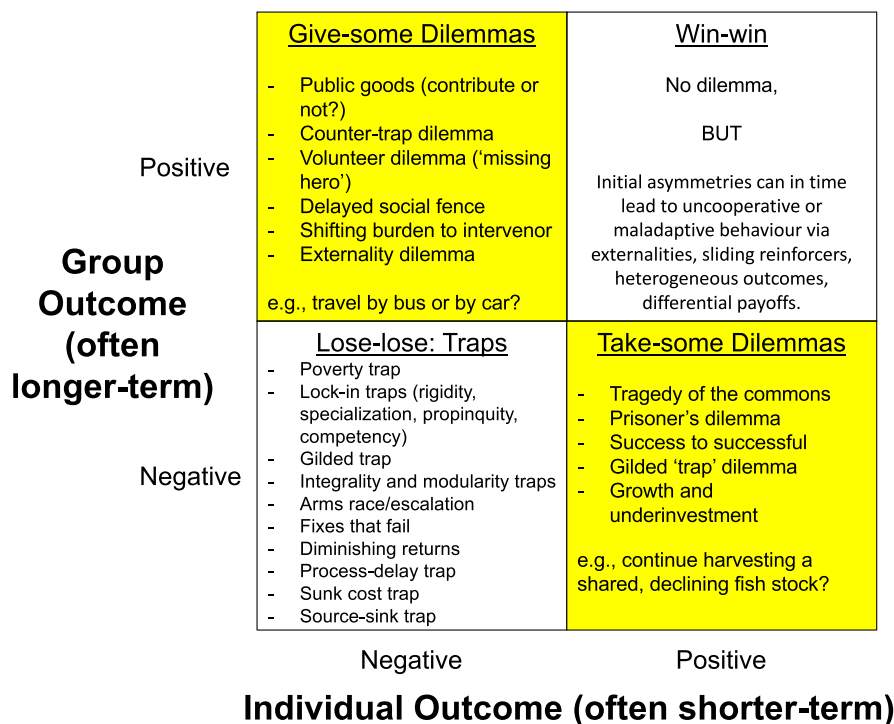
Group Outcome (often longer-term)

Positive

Negative

| Give-some Dilemmas | Win-win |
|---|---|
| - Public goods (contribute or not?)<br>- Counter-trap dilemma<br>- Volunteer dilemma ('missing hero')<br>- Delayed social fence<br>- Shifting burden to intervenor<br>- Externality dilemma<br><br>e.g., travel by bus or by car? | No dilemma,<br><br>BUT<br><br>Initial asymmetries can in time lead to uncooperative or maladaptive behaviour via externalities, sliding reinforcers, heterogeneous outcomes, differential payoffs. |
| **Lose-lose: Traps** | **Take-some Dilemmas** |
| - Poverty trap<br>- Lock-in traps (rigidity, specialization, propinquity, competency)<br>- Gilded trap<br>- Integrality and modularity traps<br>- Arms race/escalation<br>- Fixes that fail<br>- Diminishing returns<br>- Process-delay trap<br>- Sunk cost trap<br>- Source-sink trap | - Tragedy of the commons<br>- Prisoner's dilemma<br>- Success to successful<br>- Gilded 'trap' dilemma<br>- Growth and underinvestment<br><br>e.g., continue harvesting a shared, declining fish stock? |

Negative

Positive

Individual Outcome (often shorter-term)